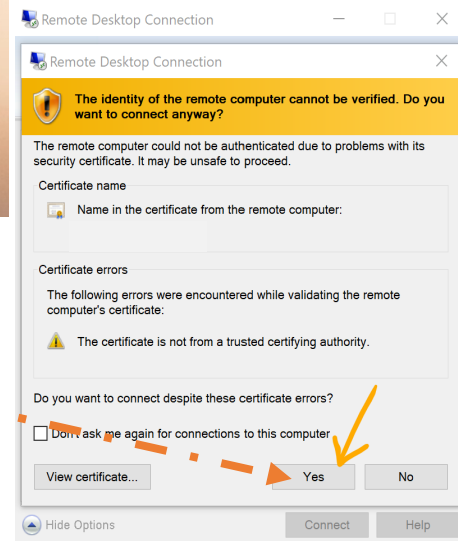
Remote Desktop Connection

Remote Desktop Connection

The identity of the remote computer cannot be verified. Do you want to connect anyway?

The remote computer could not be authenticated due to problems with its security certificate. It may be unsafe to proceed.

Certificate name

Name in the certificate from the remote computer:

Certificate errors

The following errors were encountered while validating the remote computer's certificate:

The certificate is not from a trusted certifying authority.

Do you want to connect despite these certificate errors?

Don't ask me again for connections to this computer

View certificate...

Yes

No

Hide Options

Connect

Help